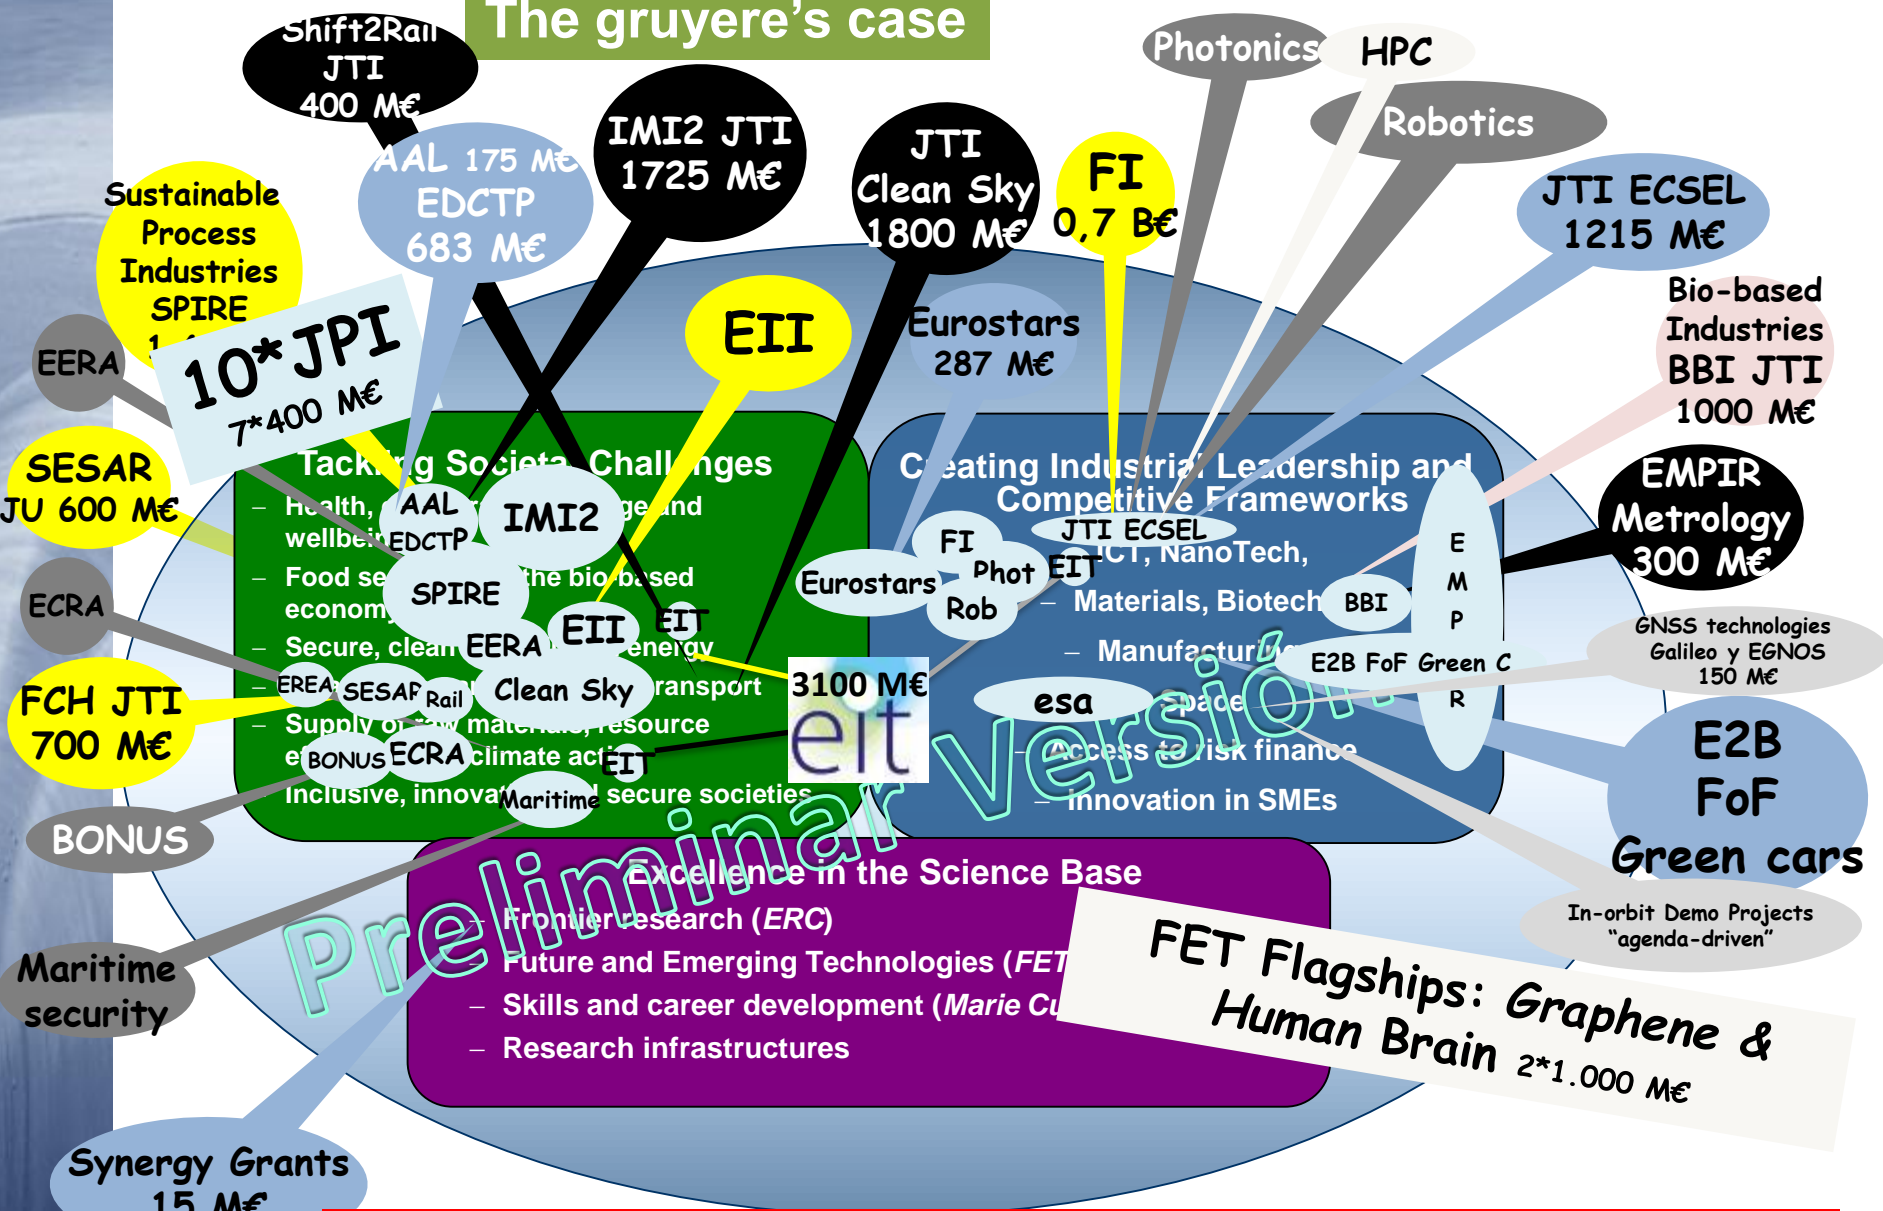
The gruyere's case

Shift2Rail JTI 400 M€

AAL 175 M€ EDCTP 683 M€

IMI2 JTI 1725 M€

JTI Clean Sky 1800 M€

FI 0,7 B€

Photonics

HPC

Robotics

JTI ECSEL 1215 M€

Bio-based Industries BBI JTI 1000 M€

Sustainable Process Industries SPIRE 1 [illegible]

EERA

10*JPI 7*400 M€

EII

Eurostars 287 M€

SESAR JU 600 M€

ECRA

FCH JTI 700 M€

BONUS

Maritime security

Synergy Grants 15 M€

EMPIR Metrology 300 M€

GNSS technologies Galileo y EGNOS 150 M€

E2B FoF Green cars

In-orbit Demo Projects "agenda-driven"

Tackling Societal Challenges
– Health, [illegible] AAL EDCTP IMI2 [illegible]ge and wellbei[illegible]
– Food se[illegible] SPIRE the bio based econom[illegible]
– Secure, clean EERA EII EIT energy
– EREA SESAR Rail Clean Sky transport
– Supply of raw materials, resource e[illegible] BONUS ECRA climate act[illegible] EIT
– Inclusive, innova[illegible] Maritime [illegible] secure societies

3100 M€
eit

Creating Industrial Leadership and Competitive Frameworks
JTI ECSEL
FI Phot Rob EIT
Eurostars
– ICT, NanoTech,
– Materials, Biotech BBI
– Manufacturi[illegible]
E2B FoF Green C
esa
– Space
– Access to risk finance
– Innovation in SMEs
E M P R

Excellence in the Science Base
– Frontier research (ERC)
– Future and Emerging Technologies (FET
– Skills and career development (Marie Cu
– Research infrastructures

FET Flagships: Graphene & Human Brain 2*1.000 M€

Preliminar Versión